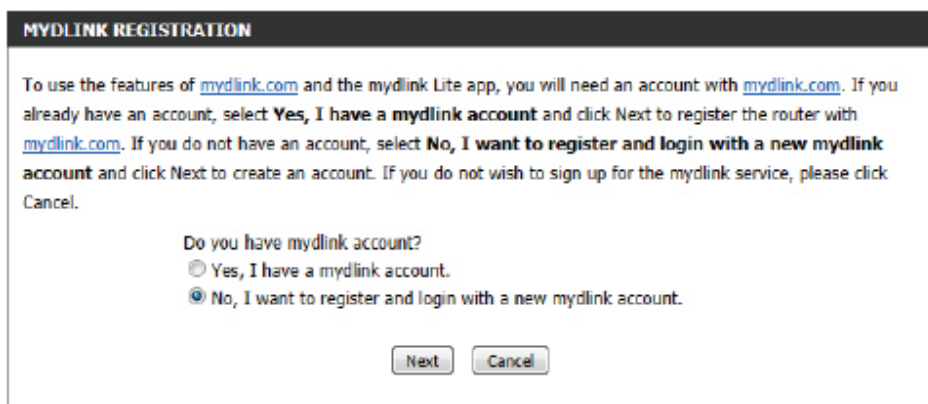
MYDLINK REGISTRATION

To use the features of mydlink.com and the mydlink Lite app, you will need an account with mydlink.com. If you already have an account, select Yes, I have a mydlink account and click Next to register the router with mydlink.com. If you do not have an account, select No, I want to register and login with a new mydlink account and click Next to create an account. If you do not wish to sign up for the mydlink service, please click Cancel.

Do you have mydlink account?
Yes, I have a mydlink account.
No, I want to register and login with a new mydlink account.

Next Cancel